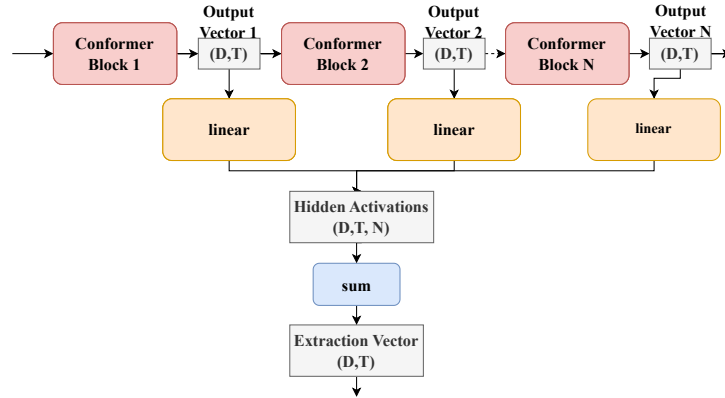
Conformer Block 1

Output Vector 1

(D,T)

Conformer Block 2

Output Vector 2

(D,T)

Conformer Block N

Output Vector N

(D,T)

linear

linear

linear

Hidden Activations (D,T, N)

sum

Extraction Vector (D,T)